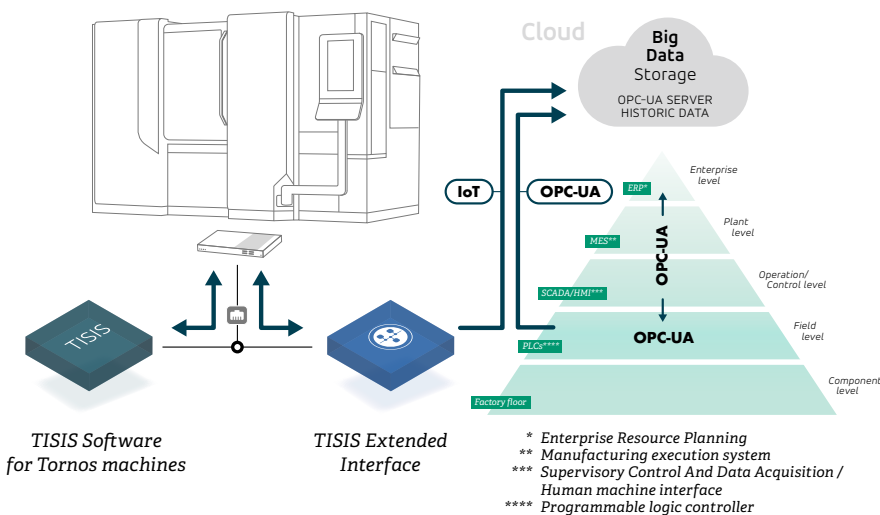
Cloud

Big Data Storage

OPC-UA SERVER
HISTORIC DATA

IoT

OPC-UA

ERP*

Enterprise level

MES**

Plant level

OPC-UA

SCADA/HMI***

Operation/ Control level

OPC-UA

PLCs****

Field level

Factory floor

Component level

TISIS

TISIS Software for Tornos machines

TISIS Extended Interface

* Enterprise Resource Planning
** Manufacturing execution system
*** Supervisory Control And Data Acquisition / Human machine interface
**** Programmable logic controller